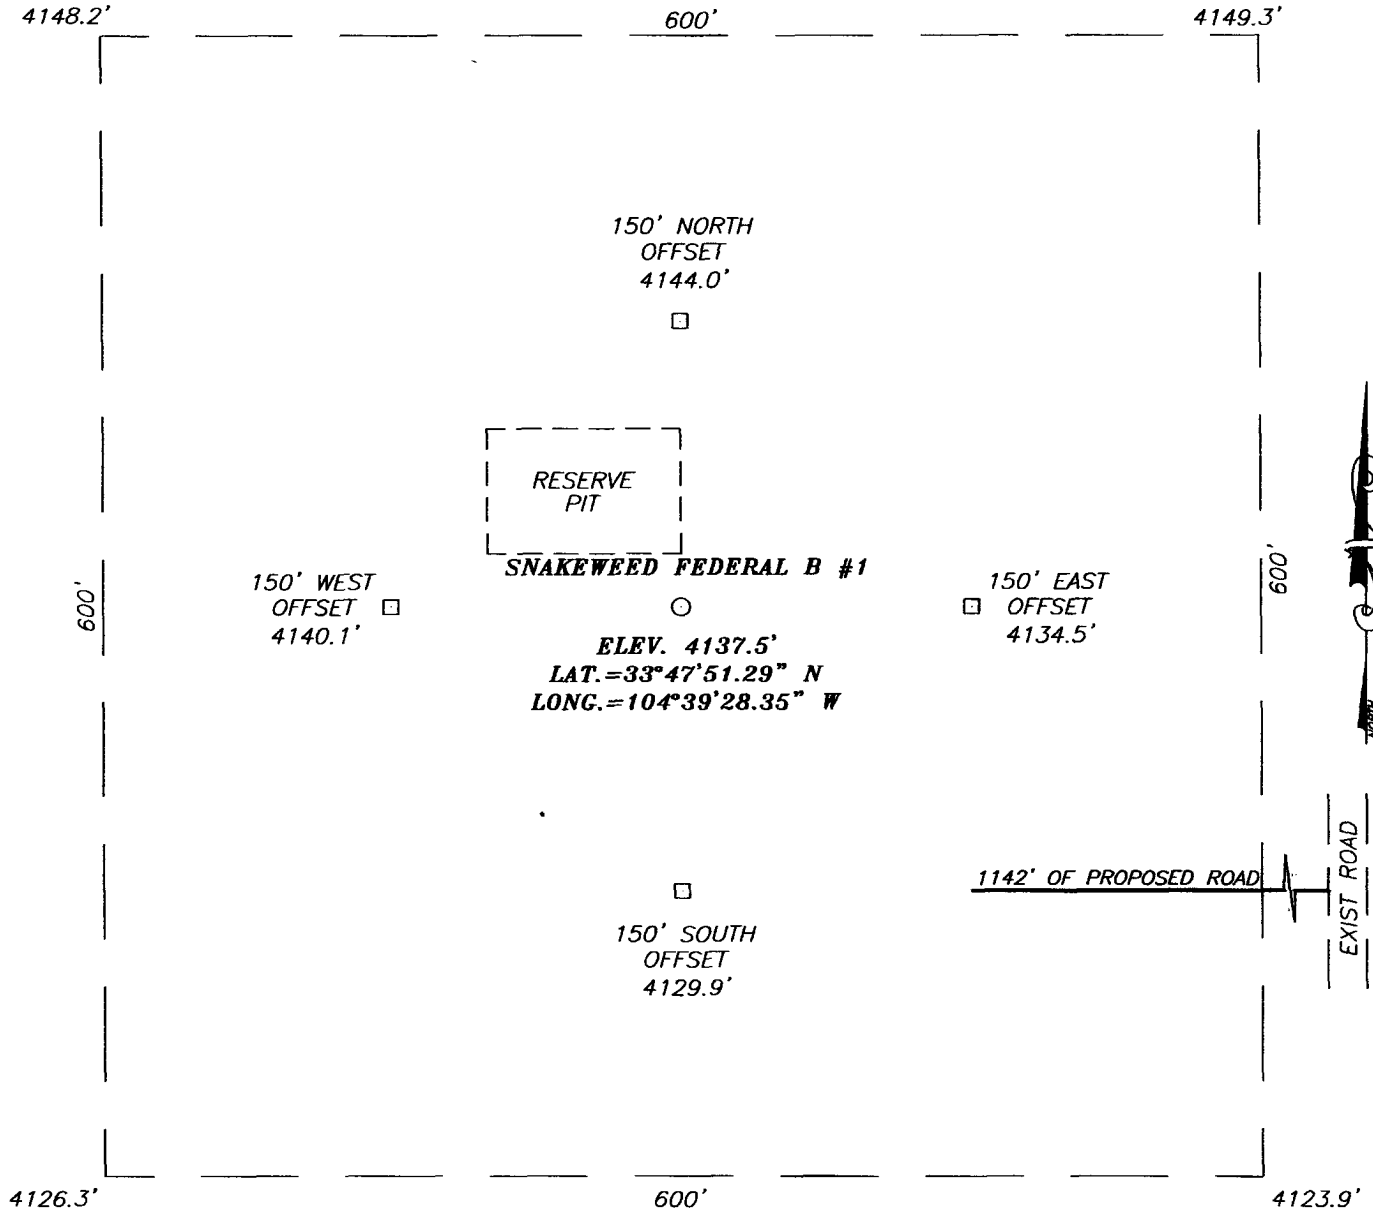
4148.2'

600'

4149.3'

150' NORTH OFFSET 4144.0'

RESERVE PIT

SNAKEWEED FEDERAL B #1

150' WEST OFFSET 4140.1'

600'

ELEV. 4137.5'
LAT.=33°47'51.29" N
LONG.=104°39'28.35" W

150' EAST OFFSET 4134.5'

600'

1142' OF PROPOSED ROAD

EXIST ROAD

150' SOUTH OFFSET 4129.9'

4126.3'

600'

4123.9'